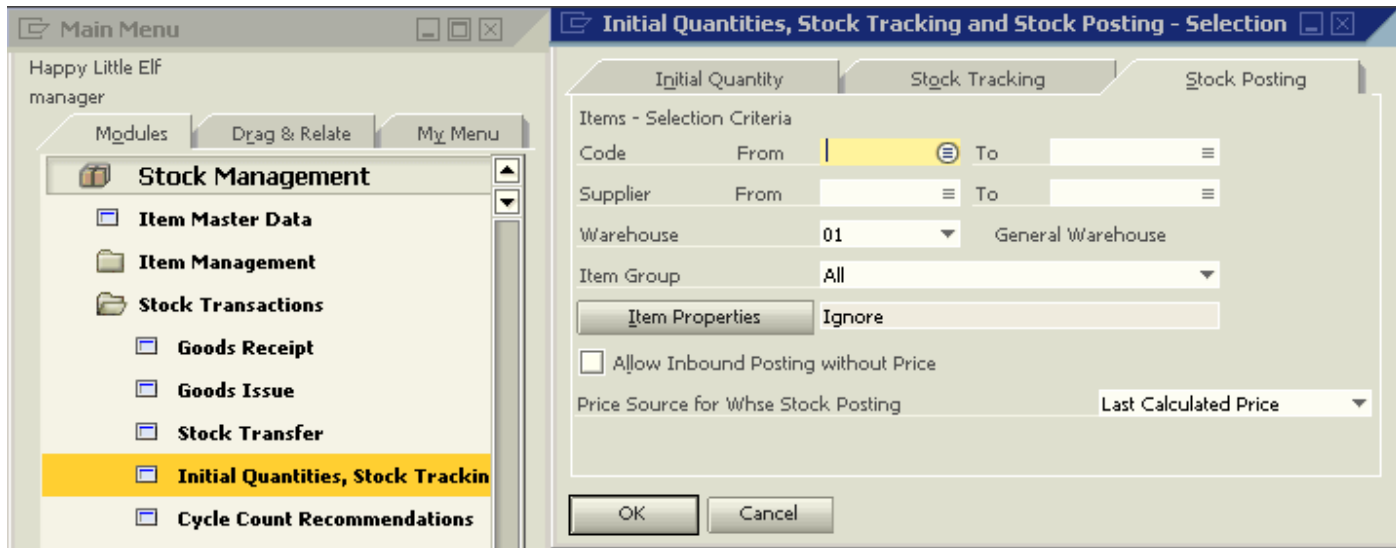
Main Menu

Happy Little Elf
manager

Modules | Drag & Relate | My Menu

Stock Management
Item Master Data
Item Management
Stock Transactions
Goods Receipt
Goods Issue
Stock Transfer
Initial Quantities, Stock Trackin
Cycle Count Recommendations

Initial Quantities, Stock Tracking and Stock Posting - Selection

Initial Quantity | Stock Tracking | Stock Posting

Items - Selection Criteria
Code From To
Supplier From To
Warehouse 01 General Warehouse
Item Group All
Item Properties Ignore
Allow Inbound Posting without Price
Price Source for Whse Stock Posting Last Calculated Price

OK Cancel